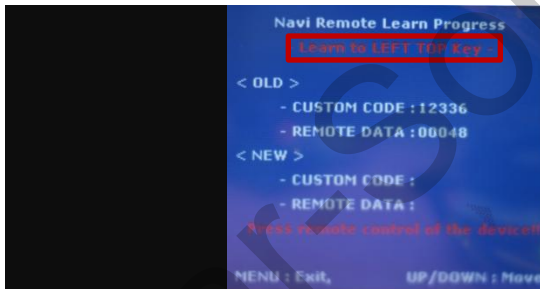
Navi Remote Learn Progress

Learn to LEFT TOP Key

< OLD >

- CUSTOM CODE : 12336

- REMOTE DATA : 00048

< NEW >

- CUSTOM CODE :

- REMOTE DATA :

Press remote control of the device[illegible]

MENU : Exit,

UP/DOWN : Move